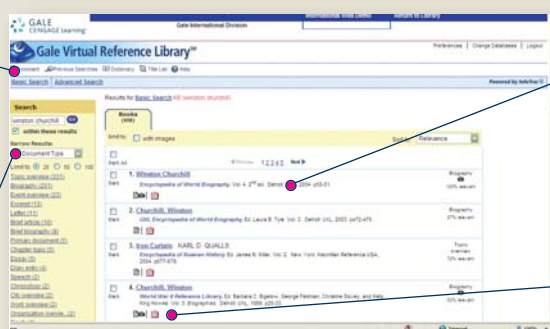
GALE CENGAGE Learning

Gale International Division

International Web Editor | Return to Library

Gale Virtual Reference Library™

Preferences | Change Databases | Logout

Bookmark | Previous Searches | Dictionary | Title List | Help

Basic Search | Advanced Search

Powered by InfoTrac

Search

winston churchill Go

within these results

Narrow Results:

Document Type

Limit to: 25 50 100

Topic overview (231)
Biography (201)
Event overview (23)
Excerpt (13)
Letter (11)
Brief article (10)
Brief biography (8)
Primary document (7)
Chapter basic (6)
Essay (5)
Glam entry (4)
Speech (2)
Chronology (2)
Chronicle (2)
Gift overview (2)
Organization overview (2)

Results for Basic Search KE (winston churchill)

Books (555)

limit to: with images

Sort by: Relevance

Mark all

Previous 1 2 3 4 5 Next

1. Winston Churchill
Encyclopedia of World Biography. Vol. 4. 2nd ed. Detroit: Gale, 2004. p20-21.
Biography
100% relevant

2. Churchill, Winston
UXL Encyclopedia of World Biography. Ed. Laura B. Tyle. Vol. 3. Detroit: UXL, 2003. p473-475.
Biography
97% relevant

3. Iron Curtain KARL D. QUALLS
Encyclopedia of Russian History. Ed. James R. Millar. Vol. 2. New York: Macmillan Reference USA, 2004. p677-679.
Topic overview
72% relevant

4. Churchill, Winston
World War II Reference Library. Ed. Barbara C. Bigelow, George Feldman, Christine Slovey, and Kelly King Howes. Vol. 3: Biographies. Detroit: UXL, 1999. p25-33.
Biography
100% relevant

Internet